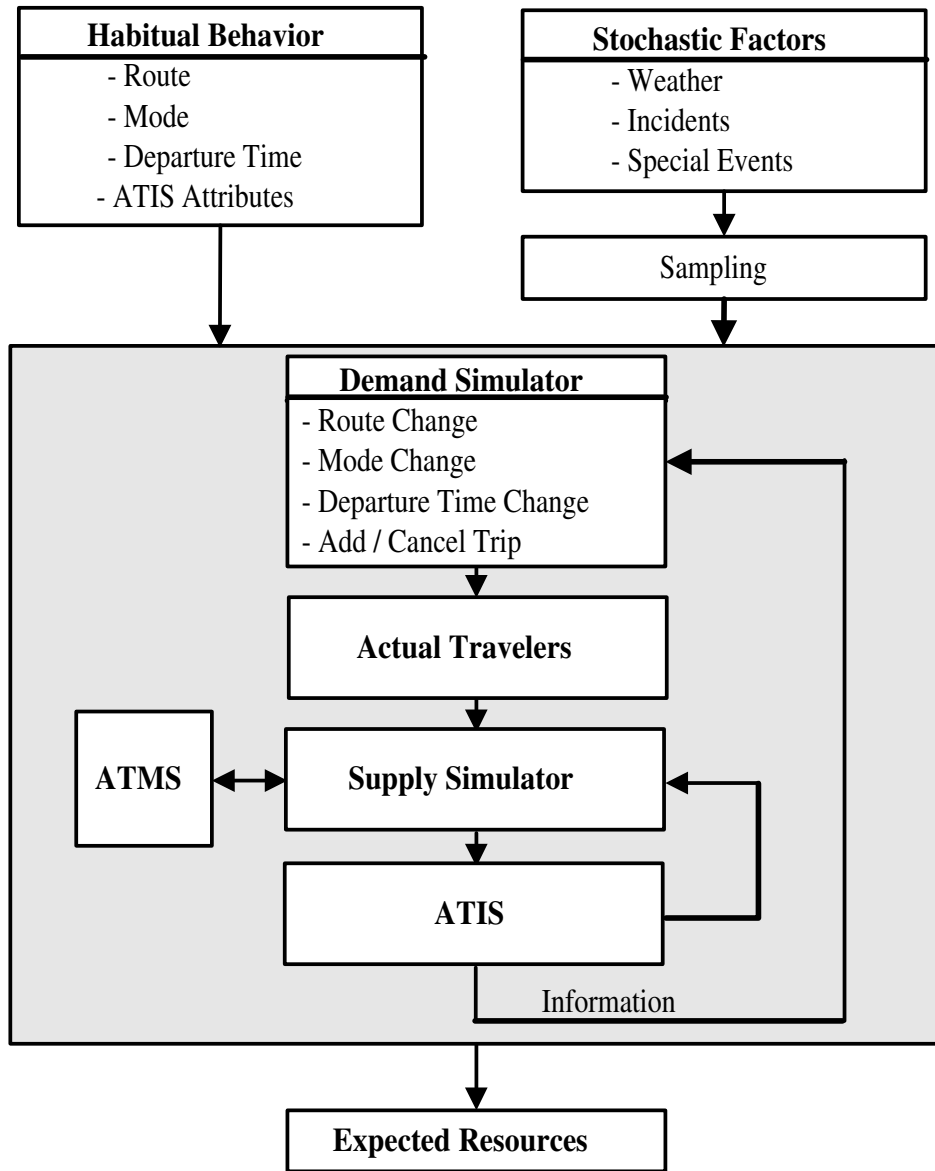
Habitual Behavior
- Route
- Mode
- Departure Time
- ATIS Attributes

Stochastic Factors
- Weather
- Incidents
- Special Events

Sampling

Demand Simulator
- Route Change
- Mode Change
- Departure Time Change
- Add / Cancel Trip

Actual Travelers

ATMS

Supply Simulator

ATIS

Information

Expected Resources